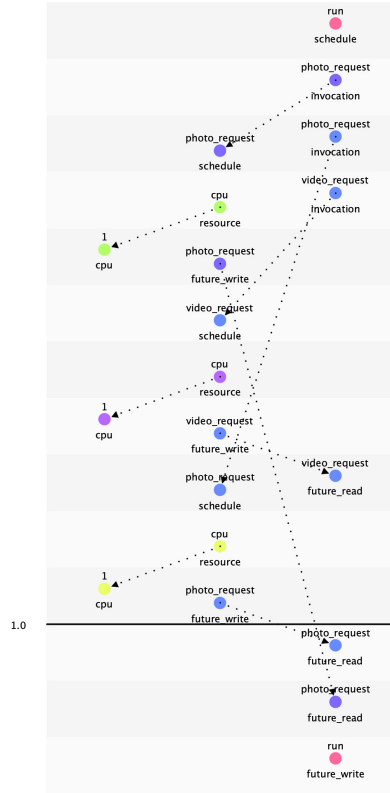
run
schedule

photo_request
invocation

photo_request
schedule

photo_request
invocation

cpu
resource

video_request
invocation

1
cpu

photo_request
future_write

video_request
schedule

cpu
resource

1
cpu

video_request
future_write

video_request
future_read

photo_request
schedule

cpu
resource

1
cpu

photo_request
future_write

1.0

photo_request
future_read

photo_request
future_read

run
future_write